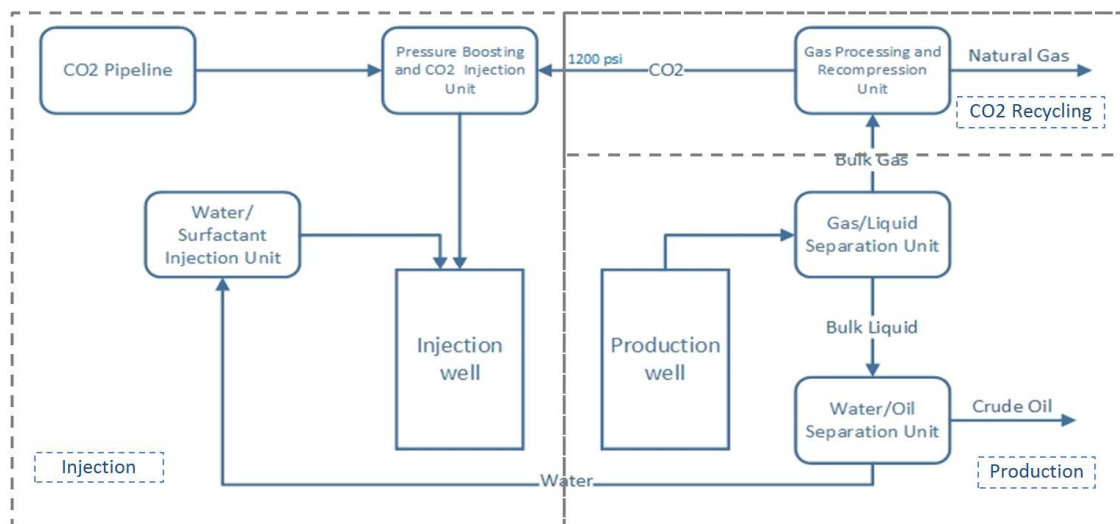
CO2 Pipeline

Pressure Boosting and CO2 Injection Unit

1200 psi

CO2

Gas Processing and Recompression Unit

Natural Gas

CO2 Recycling

Bulk Gas

Water/ Surfactant Injection Unit

Gas/Liquid Separation Unit

Injection well

Production well

Bulk Liquid

Water/Oil Separation Unit

Crude Oil

Injection

Water

Production